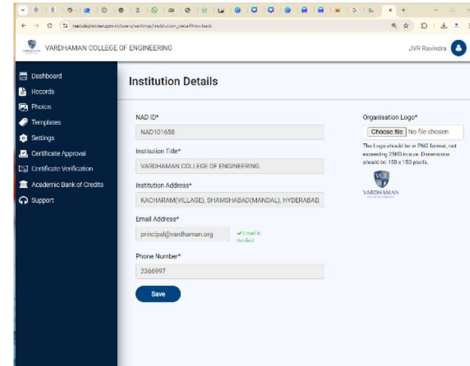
VARDHAMAN COLLEGE OF ENGINEERING

JVR Ravindra

Dashboard
Records
Photos
Templates
Settings
Certificate Approval
Certificate Verification
Academic Bank of Credits
Support

Institution Details

NAD ID*
NAD101658

Institution Title*
VARDHAMAN COLLEGE OF ENGINEERING

Institution Address*
KACHARAM(VILLAGE), SHAMSHABAD(MANDAL), HYDERABAD,

Email Address*
principal@vardhaman.org
Email is verified

Phone Number*
2366997

Save

Organisation Logo*
Choose file No file chosen
The Logo should be in PNG format, not exceeding 2MB in size. Dimensions should be 150 x 150 pixels.

VARDHAMAN